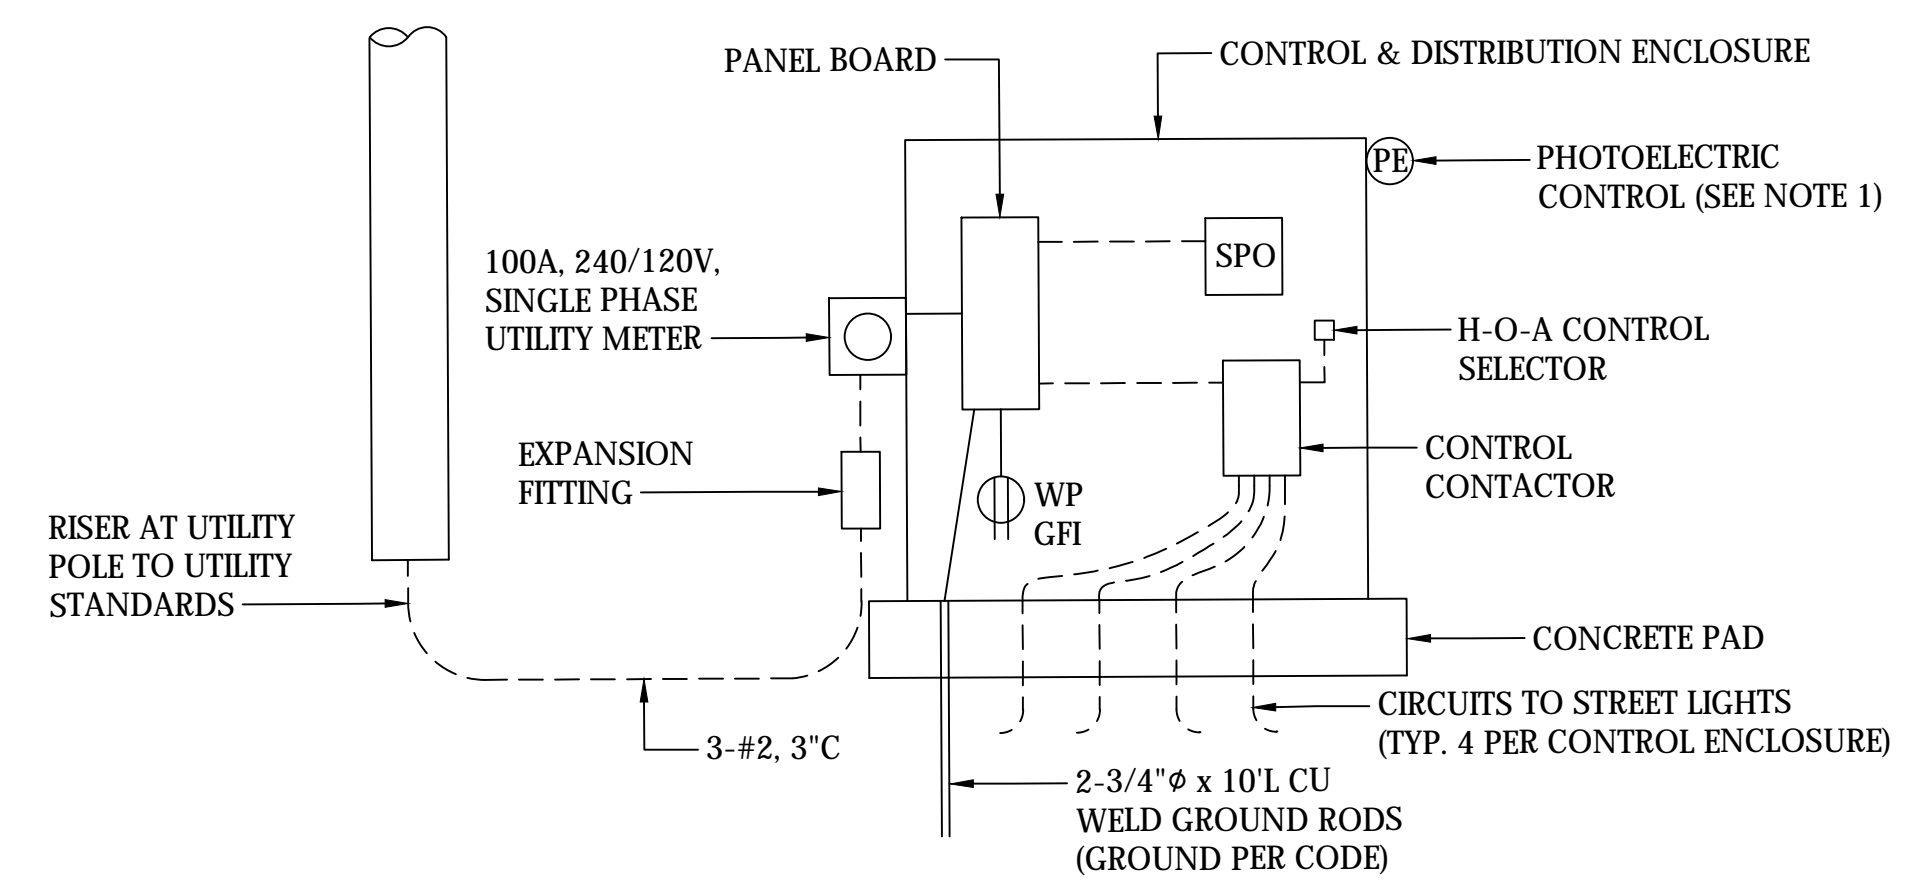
PANEL BOARD

CONTROL & DISTRIBUTION ENCLOSURE

PE

PHOTOELECTRIC CONTROL (SEE NOTE 1)

SPO

100A, 240/120V, SINGLE PHASE UTILITY METER

H-O-A CONTROL SELECTOR

CONTROL CONTACTOR

EXPANSION FITTING

WP GFI

RISER AT UTILITY POLE TO UTILITY STANDARDS

CONCRETE PAD

CIRCUITS TO STREET LIGHTS (TYP. 4 PER CONTROL ENCLOSURE)

3-#2, 3"C

2-3/4"$\phi$ x 10'L CU WELD GROUND RODS (GROUND PER CODE)